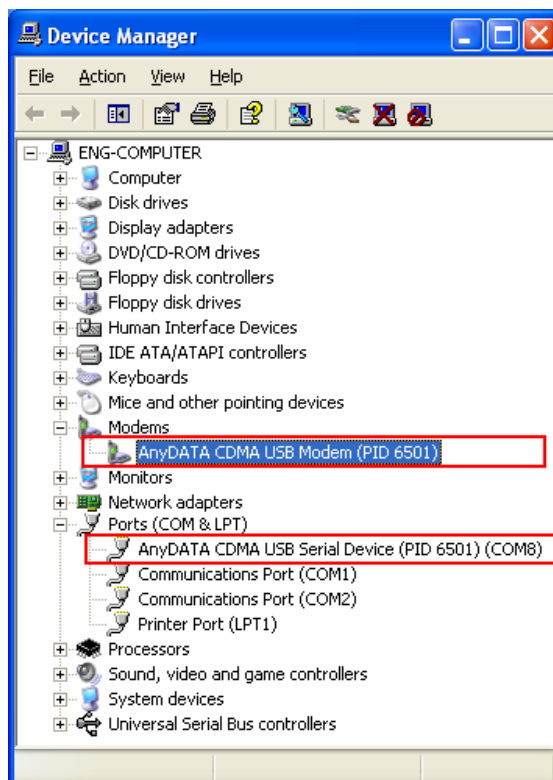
Device Manager

File Action View Help

ENG-COMPUTER
Computer
Disk drives
Display adapters
DVD/CD-ROM drives
Floppy disk controllers
Floppy disk drives
Human Interface Devices
IDE ATA/ATAPI controllers
Keyboards
Mice and other pointing devices
Modems
AnyDATA CDMA USB Modem (PID 6501)
Monitors
Network adapters
Ports (COM & LPT)
AnyDATA CDMA USB Serial Device (PID 6501) (COM8)
Communications Port (COM1)
Communications Port (COM2)
Printer Port (LPT1)
Processors
Sound, video and game controllers
System devices
Universal Serial Bus controllers